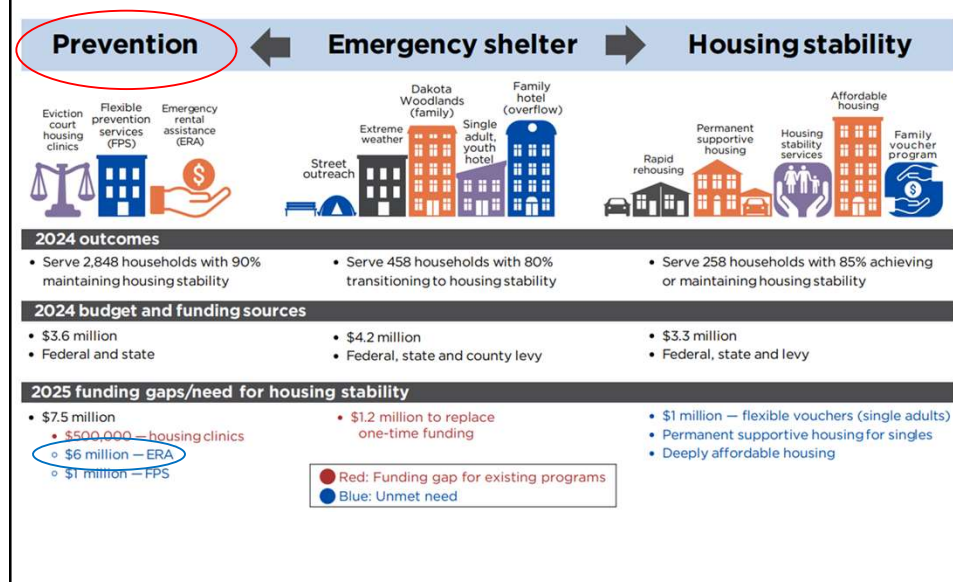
Prevention
Emergency shelter
Housing stability

Eviction court housing clinics
Flexible prevention services (FPS)
Emergency rental assistance (ERA)

Street outreach
Extreme weather
Dakota Woodlands (family)
Single adult, youth hotel
Family hotel (overflow)

Rapid rehousing
Permanent supportive housing
Housing stability services
Affordable housing
Family voucher program

2024 outcomes

• Serve 2,848 households with 90% maintaining housing stability

• Serve 458 households with 80% transitioning to housing stability

• Serve 258 households with 85% achieving or maintaining housing stability

2024 budget and funding sources

• $3.6 million
• Federal and state

• $4.2 million
• Federal, state and county levy

• $3.3 million
• Federal, state and levy

2025 funding gaps/need for housing stability

• $7.5 million
◦ $500,000 — housing clinics
◦ $6 million — ERA
◦ $1 million — FPS

• $1.2 million to replace one-time funding

• $1 million — flexible vouchers (single adults)
• Permanent supportive housing for singles
• Deeply affordable housing

Red: Funding gap for existing programs
Blue: Unmet need